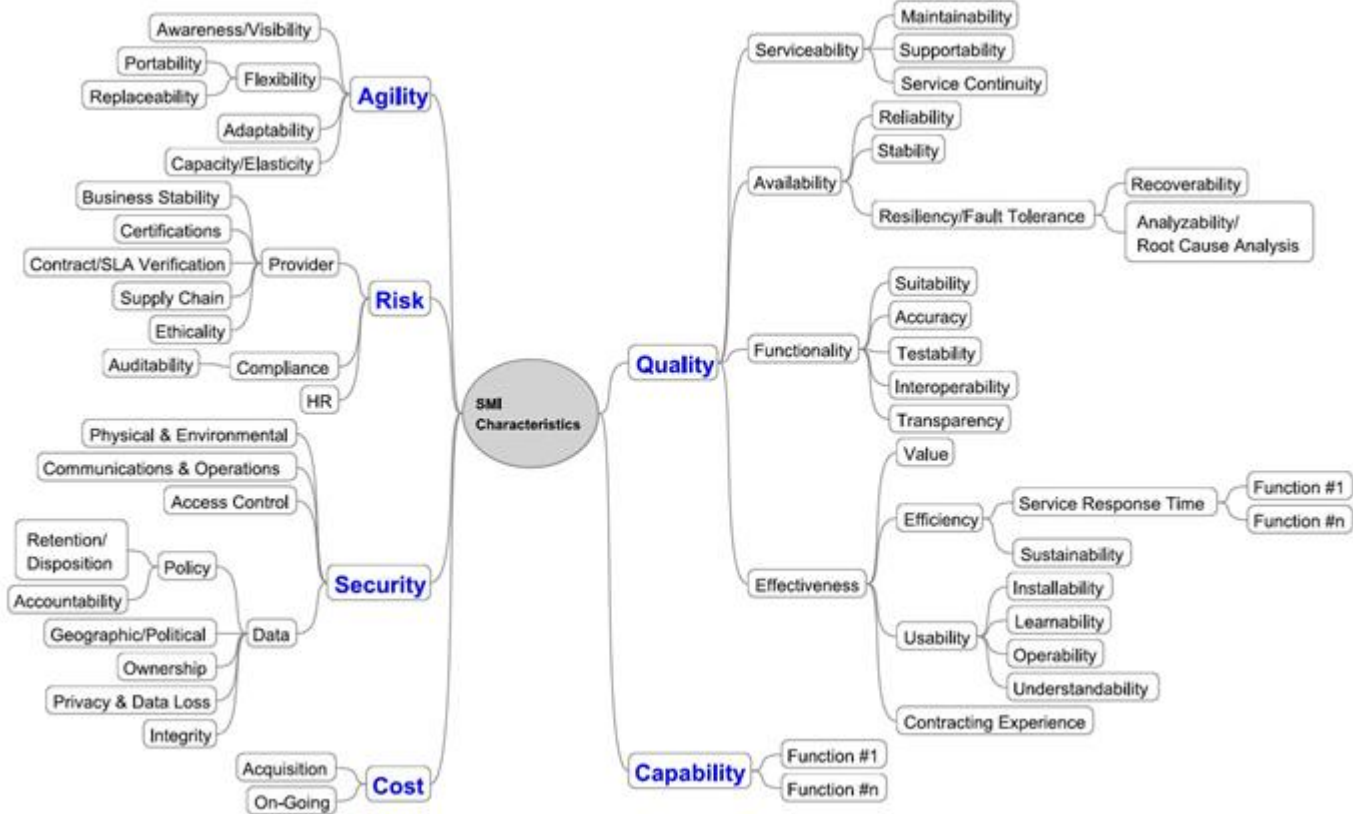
SMI Characteristics

Agility
Awareness/Visibility
Flexibility
Portability
Replaceability
Adaptability
Capacity/Elasticity

Risk
Provider
Business Stability
Certifications
Contract/SLA Verification
Supply Chain
Ethicality
Compliance
Auditability
HR

Security
Physical & Environmental
Communications & Operations
Access Control
Data
Policy
Retention/ Disposition
Accountability
Geographic/Political
Ownership
Privacy & Data Loss
Integrity

Cost
Acquisition
On-Going

Quality
Serviceability
Maintainability
Supportability
Service Continuity
Availability
Reliability
Stability
Resiliency/Fault Tolerance
Recoverability
Analyzability/ Root Cause Analysis
Functionality
Suitability
Accuracy
Testability
Interoperability
Transparency
Effectiveness
Value
Efficiency
Service Response Time
Function #1
Function #n
Sustainability
Usability
Installability
Learnability
Operability
Understandability
Contracting Experience

Capability
Function #1
Function #n